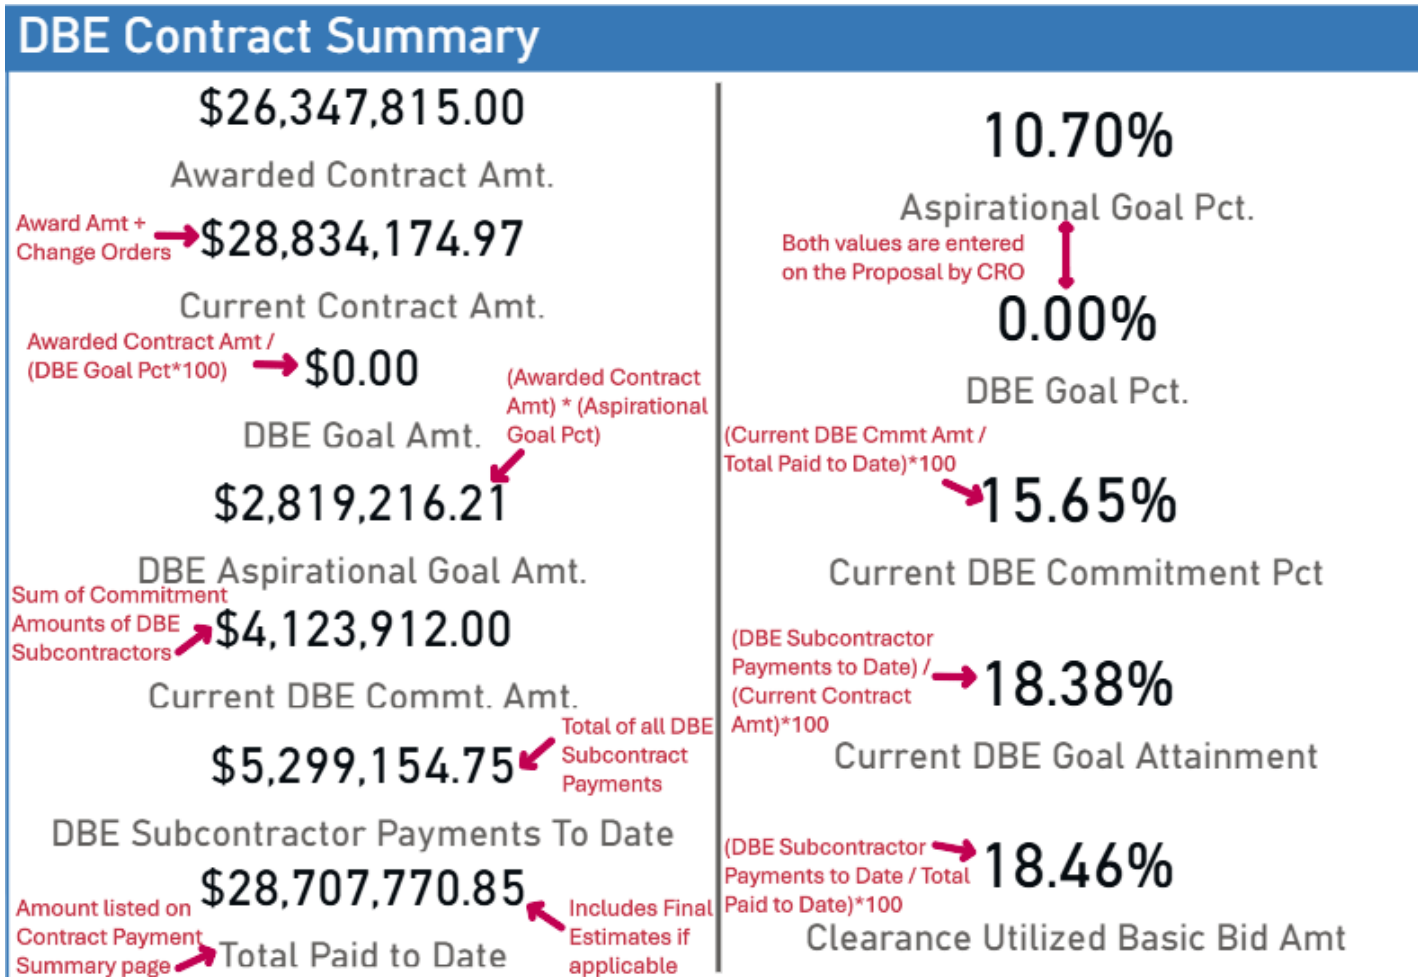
DBE Contract Summary

$26,347,815.00

Awarded Contract Amt.

Award Amt + Change Orders

$28,834,174.97

Current Contract Amt.

Awarded Contract Amt / (DBE Goal Pct*100)

$0.00

DBE Goal Amt.

(Awarded Contract Amt) * (Aspirational Goal Pct)

$2,819,216.21

DBE Aspirational Goal Amt.

Sum of Commitment Amounts of DBE Subcontractors

$4,123,912.00

Current DBE Commt. Amt.

Total of all DBE Subcontract Payments

$5,299,154.75

DBE Subcontractor Payments To Date

$28,707,770.85

Amount listed on Contract Payment Summary page

Includes Final Estimates if applicable

Total Paid to Date

10.70%

Aspirational Goal Pct.

Both values are entered on the Proposal by CRO

0.00%

DBE Goal Pct.

(Current DBE Cmmt Amt / Total Paid to Date)*100

15.65%

Current DBE Commitment Pct

(DBE Subcontractor Payments to Date) / (Current Contract Amt)*100

18.38%

Current DBE Goal Attainment

(DBE Subcontractor Payments to Date / Total Paid to Date)*100

18.46%

Clearance Utilized Basic Bid Amt